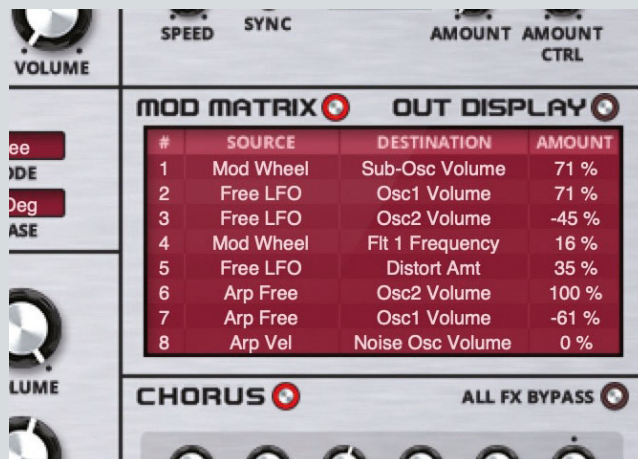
SPEED SYNC AMOUNT AMOUNT CTRL

VOLUME

MOD MATRIX

OUT DISPLAY

ee
ODE

Deg
ASE

| # | SOURCE | DESTINATION | AMOUNT |
|---|---|---|---|
| 1 | Mod Wheel | Sub-Osc Volume | 71 % |
| 2 | Free LFO | Osc1 Volume | 71 % |
| 3 | Free LFO | Osc2 Volume | -45 % |
| 4 | Mod Wheel | Flt 1 Frequency | 16 % |
| 5 | Free LFO | Distort Amt | 35 % |
| 6 | Arp Free | Osc2 Volume | 100 % |
| 7 | Arp Free | Osc1 Volume | -61 % |
| 8 | Arp Vel | Noise Osc Volume | 0 % |

LUME

CHORUS

ALL FX BYPASS